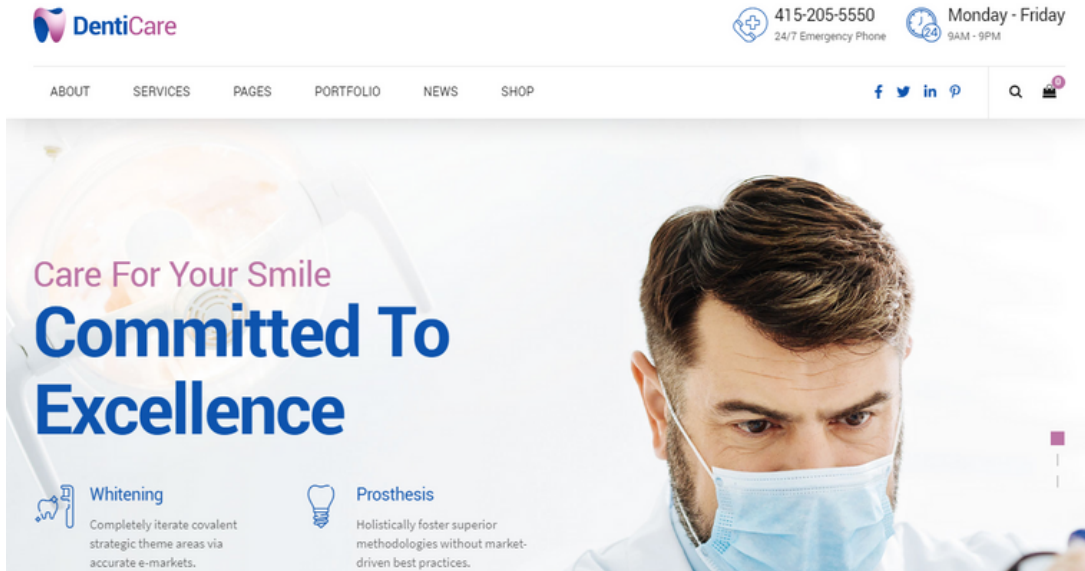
DentiCare

415-205-5550
24/7 Emergency Phone

24
Monday - Friday
9AM - 9PM

ABOUT SERVICES PAGES PORTFOLIO NEWS SHOP

0

Care For Your Smile

Committed To Excellence

Whitening
Completely iterate covalent strategic theme areas via accurate e-markets.

Prosthesis
Holistically foster superior methodologies without market-driven best practices.